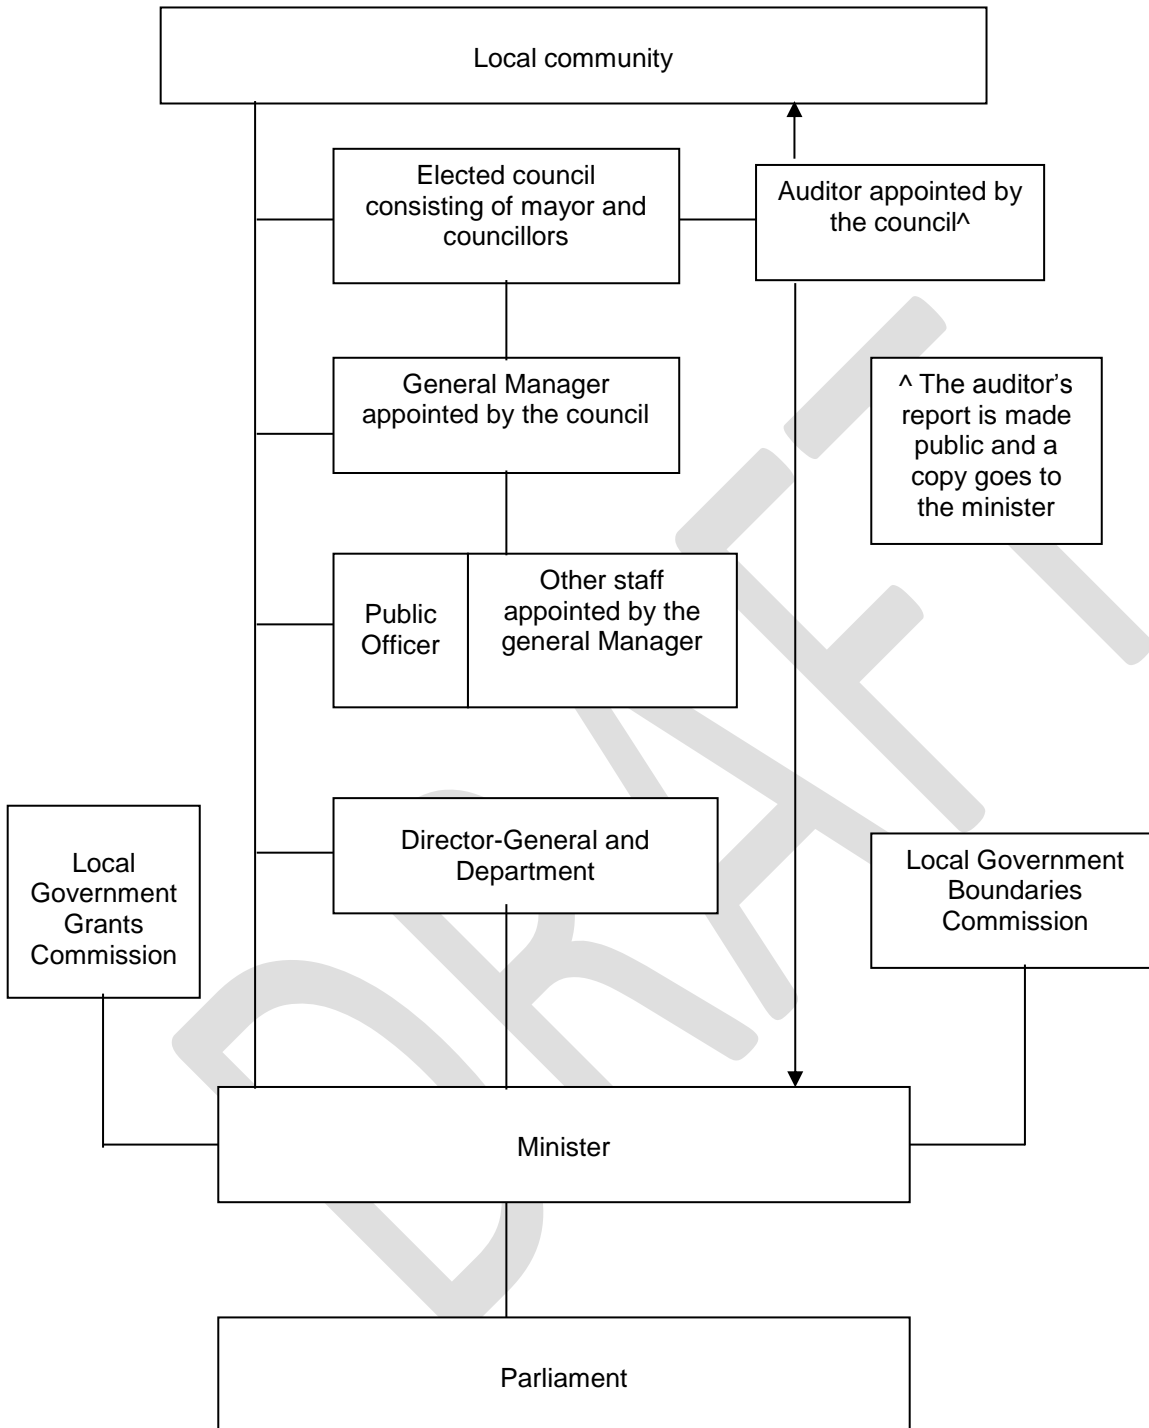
Local community

Elected council consisting of mayor and councillors

Auditor appointed by the council^

General Manager appointed by the council

^ The auditor's report is made public and a copy goes to the minister

Public Officer

Other staff appointed by the general Manager

Local Government Grants Commission

Director-General and Department

Local Government Boundaries Commission

Minister

Parliament

DRAFT